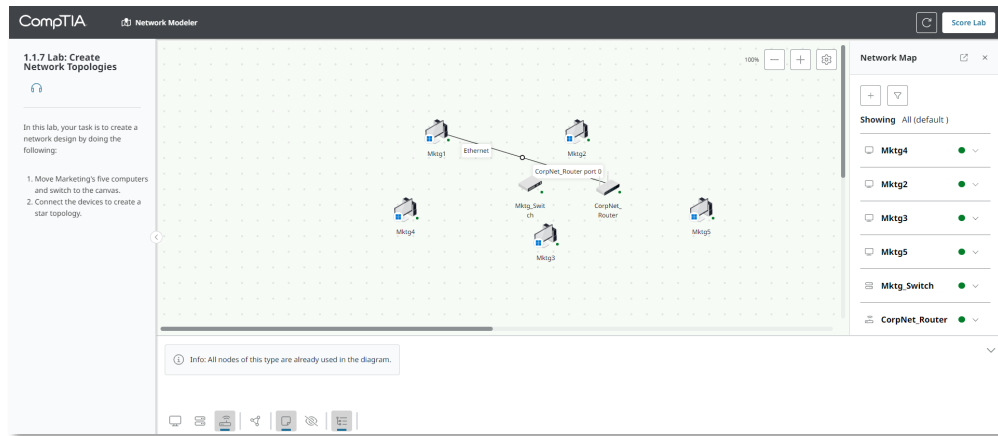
CompTIA Network Modeler

Score Lab

1.1.7 Lab: Create Network Topologies

In this lab, your task is to create a network design by doing the following:

1. Move Marketing's five computers and switch to the canvas.
2. Connect the devices to create a star topology.

100%

Mktg1

Ethernet

Mktg2

CorpNet_Router port 0

Mktg_Switch

CorpNet_Router

Mktg4

Mktg5

Mktg3

Network Map

Showing All (default)

Mktg4

Mktg2

Mktg3

Mktg5

Mktg_Switch

CorpNet_Router

Info: All nodes of this type are already used in the diagram.